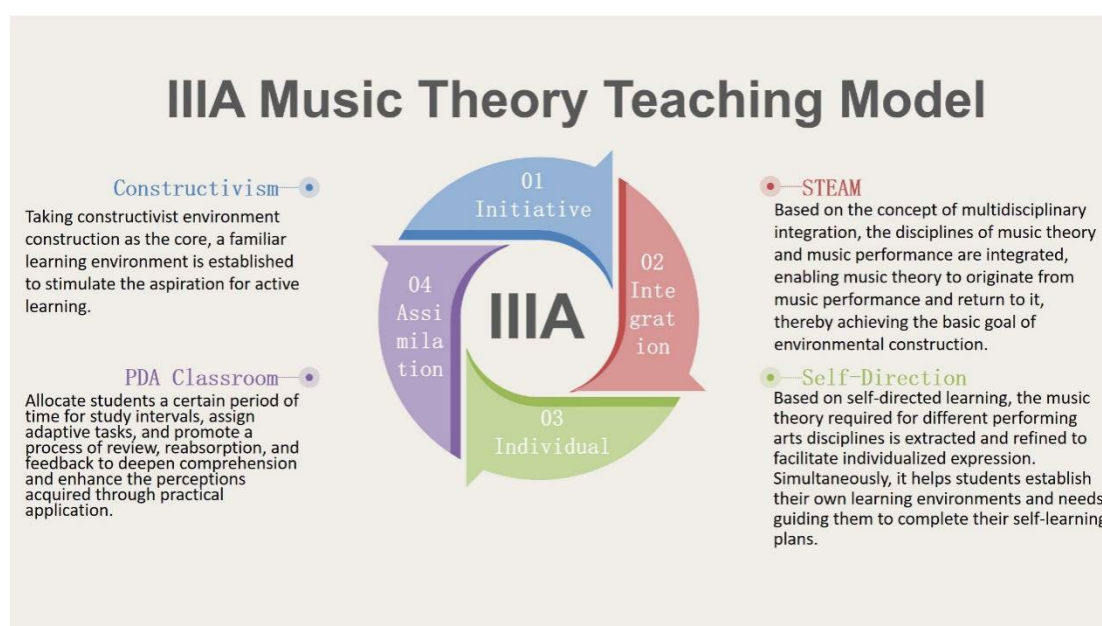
IIIA Music Theory Teaching Model

Constructivism
Taking constructivist environment construction as the core, a familiar learning environment is established to stimulate the aspiration for active learning.

PDA Classroom
Allocate students a certain period of time for study intervals, assign adaptive tasks, and promote a process of review, reabsorption, and feedback to deepen comprehension and enhance the perceptions acquired through practical application.

01 Initiative

02 Integration

03 Individual

04 Assimilation

IIIA

STEAM
Based on the concept of multidisciplinary integration, the disciplines of music theory and music performance are integrated, enabling music theory to originate from music performance and return to it, thereby achieving the basic goal of environmental construction.

Self-Direction
Based on self-directed learning, the music theory required for different performing arts disciplines is extracted and refined to facilitate individualized expression. Simultaneously, it helps students establish their own learning environments and needs, guiding them to complete their self-learning plans.